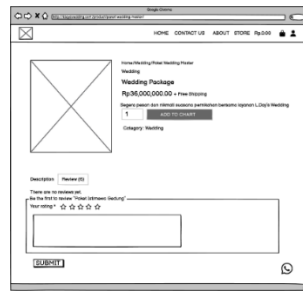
Google Chrome

http://lcjayswedding.com/product/paket-wedding-master/

HOME CONTACT US ABOUT STORE Rp.0.00

Home/Wedding/Paket Wedding Master

Wedding

Wedding Package

Rp.36,000,000.00 + Free Shipping

Segera pesan dan nikmati suasana pernikahan bersama layanan L.Jay's Wedding

1

ADD TO CHART

Category: Wedding

Description

Review (0)

There are no reviews yet.

Be the first to review "Paket Bimewan Sedtung"

Your rating * ☆☆☆☆☆

SUBMIT